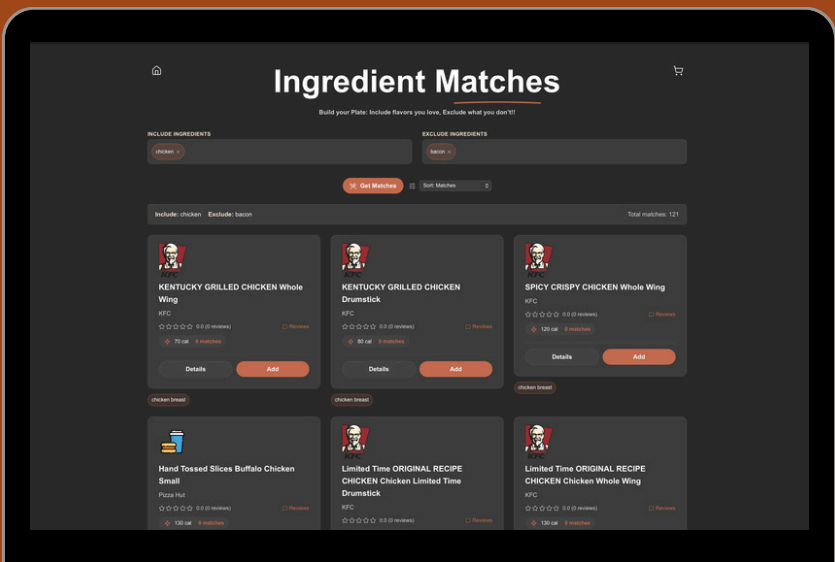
Ingredient Matches

Build your Plate: Include flavors you love, Exclude what you don't!!

INCLUDE INGREDIENTS
chicken ×

EXCLUDE INGREDIENTS
bacon ×

Get Matches
Sort: Matches

Include: chicken Exclude: bacon
Total matches: 121

KFC
KENTUCKY GRILLED CHICKEN Whole Wing
KFC
0.0 (0 reviews)
Reviews
70 cal 6 matches
Details
Add

chicken breast

KFC
KENTUCKY GRILLED CHICKEN Drumstick
KFC
0.0 (0 reviews)
Reviews
90 cal 6 matches
Details
Add

chicken breast

KFC
SPICY CRISPY CHICKEN Whole Wing
KFC
0.0 (0 reviews)
Reviews
120 cal 6 matches
Details
Add

chicken breast

Hand Tossed Slices Buffalo Chicken Small
Pizza Hut
0.0 (0 reviews)
Reviews
130 cal 6 matches

KFC
Limited Time ORIGINAL RECIPE CHICKEN Chicken Limited Time Drumstick
KFC
0.0 (0 reviews)
Reviews

KFC
Limited Time ORIGINAL RECIPE CHICKEN Chicken Whole Wing
KFC
0.0 (0 reviews)
Reviews
130 cal 6 matches